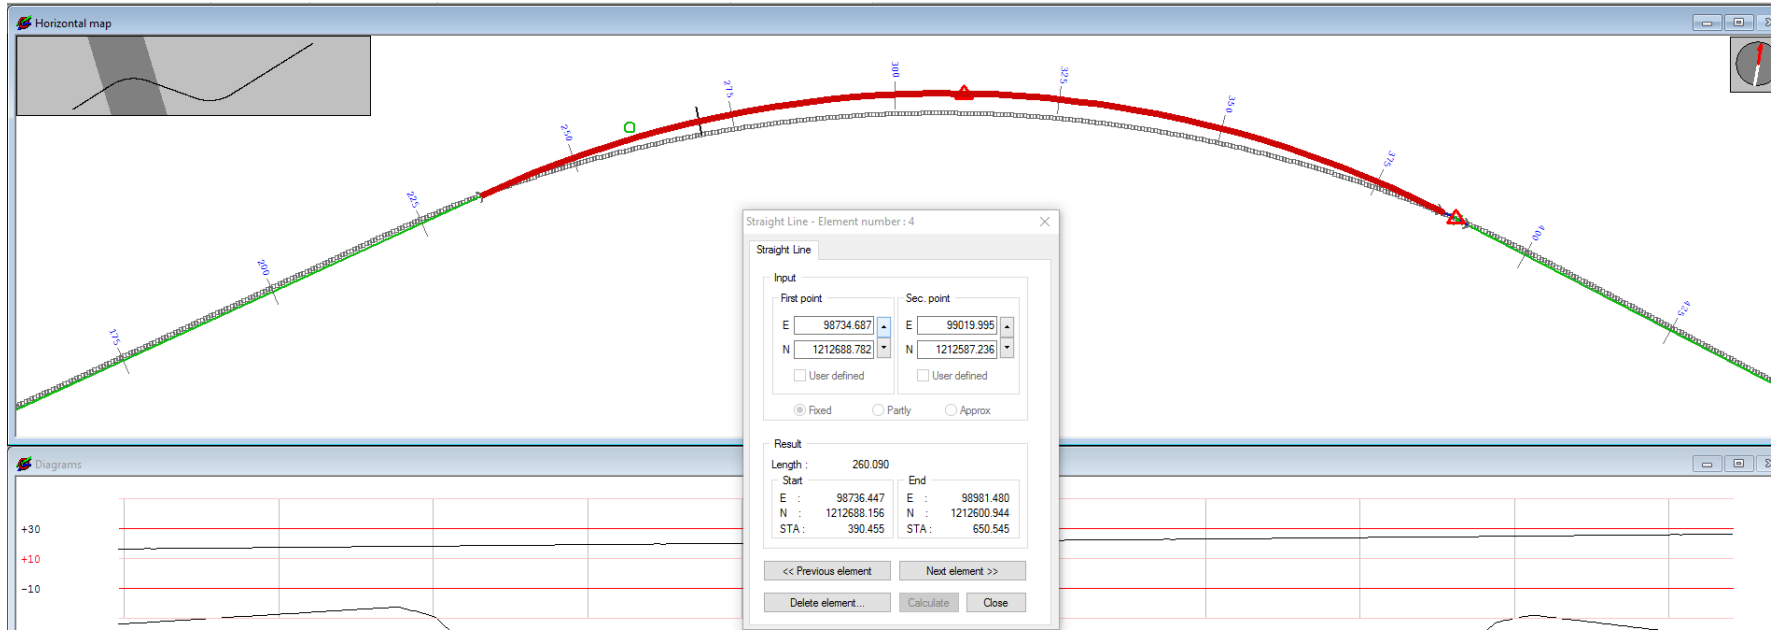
Horizontal map

175
200
225
250
275
300
325
350
375
400
425

Straight Line - Element number : 4

Straight Line

Input

First point

E 98734.687
N 1212688.782

User defined

Sec. point

E 99019.995
N 1212587.236

User defined

Fixed Partly Approx

Result

Length : 260.090

Start
E : 98736.447
N : 1212688.156
STA : 390.455

End
E : 98981.480
N : 1212600.944
STA : 650.545

<< Previous element
Next element >>
Delete element...
Calculate
Close

Diagrams

+30
+10
-10